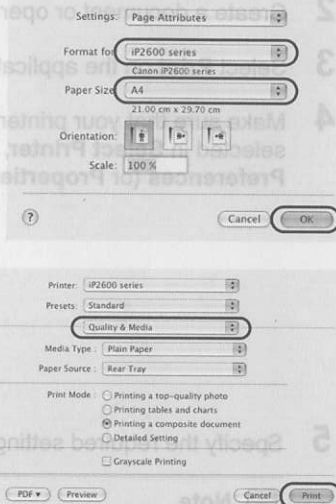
Create a document or oper

Settings: Page Attributes

Format for: iP2600 series
Canon iP2600 series

Paper Size: A4
21.00 cm x 29.70 cm

Orientation:

Scale: 100 %

?

Cancel OK

Printer: iP2600 series

Presets: Standard

Quality & Media

Media Type: Plain Paper

Paper Source: Rear Tray

Print Mode: Printing a top-quality photo
Printing tables and charts
Printing a composite document
Detailed Setting

Grayscale Printing

PDF ▾ Preview Cancel Print